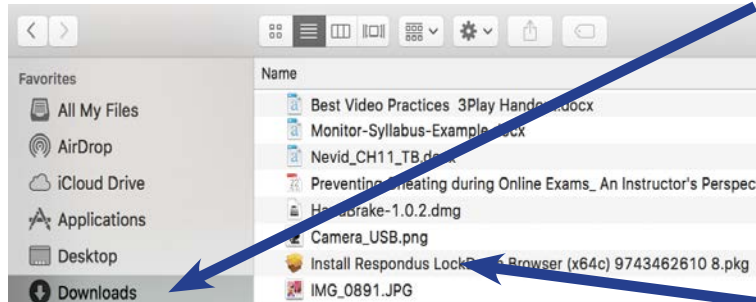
Favorites

All My Files

AirDrop

iCloud Drive

Applications

Desktop

Downloads

Name

Best Video Practices 3Play Hand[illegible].docx

Monitor-Syllabus-Example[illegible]docx

Nevid_CH11_TB.d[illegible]

Preventing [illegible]heating during Online Exams_ An Instructor's Perspec

Ha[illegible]Brake-1.0.2.dmg

Camera_USB.png

Install Respondus Lock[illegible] Browser (x64c) 9743462610 8.pkg

IMG_0891.JPG